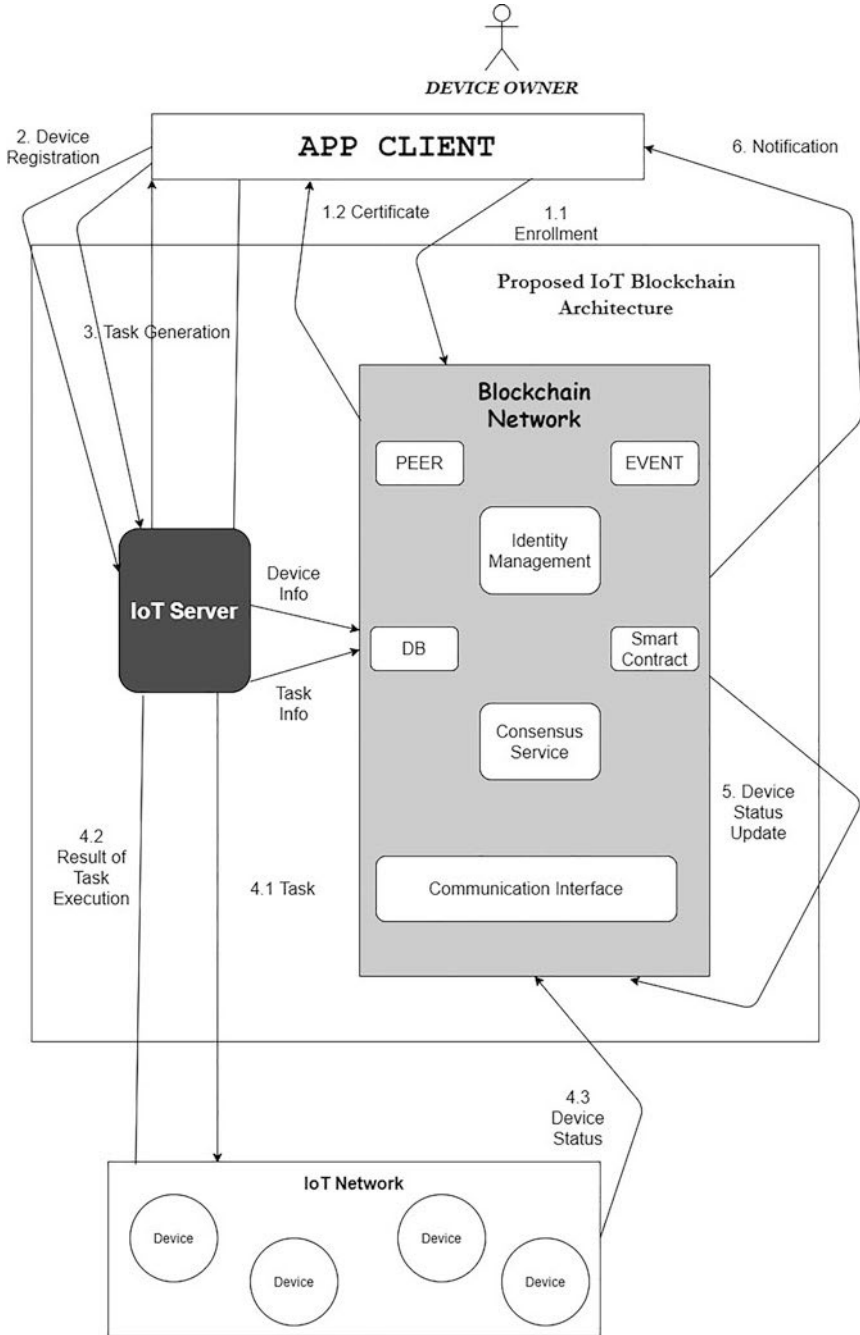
DEVICE OWNER

2. Device Registration

APP CLIENT

6. Notification

1.2 Certificate

1.1 Enrollment

Proposed IoT Blockchain Architecture

3. Task Generation

Blockchain Network

PEER

EVENT

Identity Management

IoT Server

Device Info

DB

Smart Contract

Task Info

Consensus Service

5. Device Status Update

4.2 Result of Task Execution

4.1 Task

Communication Interface

4.3 Device Status

IoT Network

Device

Device

Device

Device